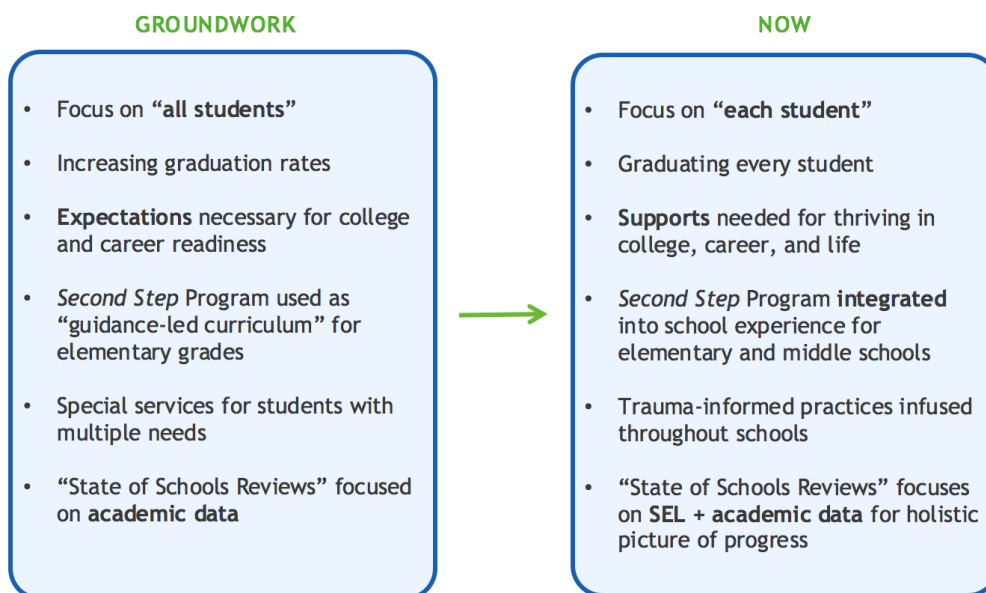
GROUNDWORK

- Focus on **“all students”**
- Increasing graduation rates
- **Expectations** necessary for college and career readiness
- *Second Step* Program used as “guidance-led curriculum” for elementary grades
- Special services for students with multiple needs
- “State of Schools Reviews” focused on **academic data**

NOW

- Focus on **“each student”**
- Graduating every student
- **Supports** needed for thriving in college, career, and life
- *Second Step* Program **integrated** into school experience for elementary and middle schools
- Trauma-informed practices infused throughout schools
- “State of Schools Reviews” focuses on **SEL + academic data** for holistic picture of progress